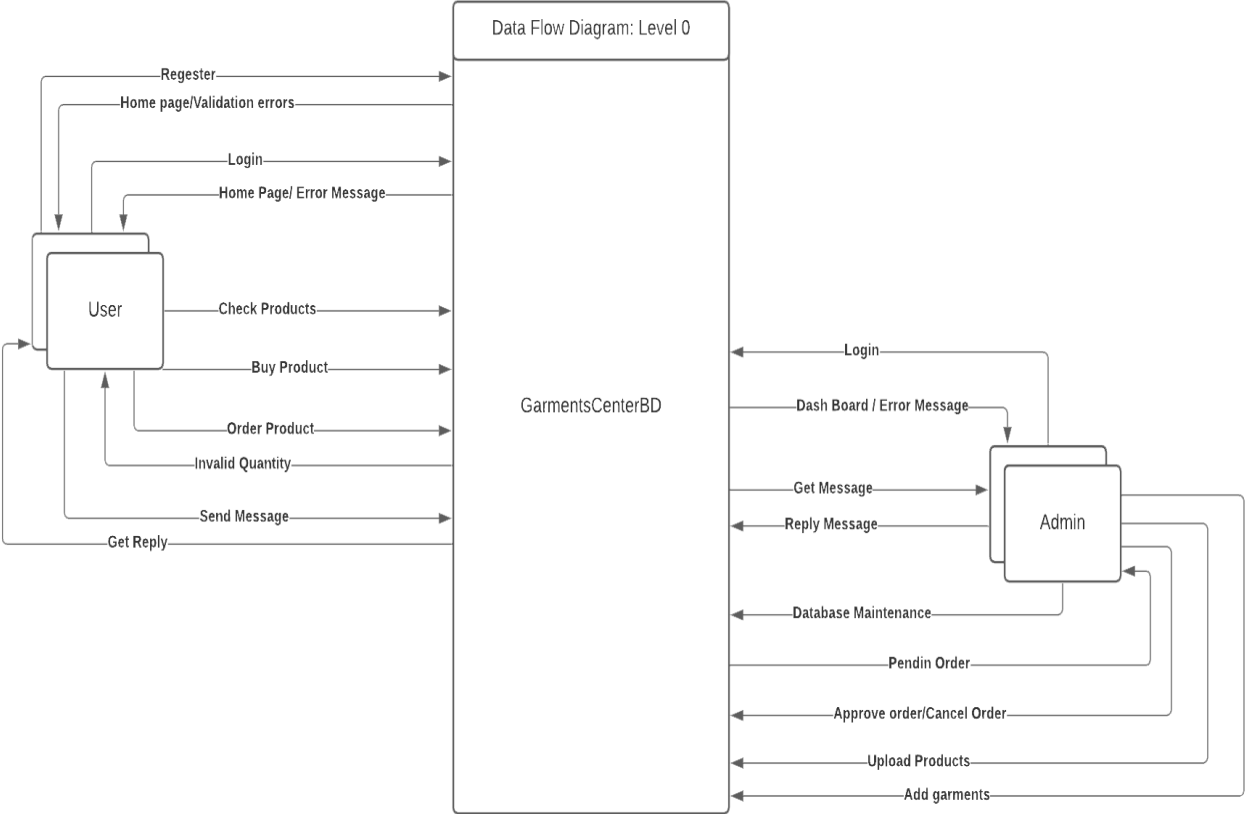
Data Flow Diagram: Level 0

Regester
Home page/Validation errors
Login
Home Page/ Error Message

User

Check Products
Buy Product
Order Product
Invalid Quantity
Send Message
Get Reply

GarmentsCenterBD

Login
Dash Board / Error Message
Get Message
Reply Message

Admin

Database Maintenance
Pendin Order
Approve order/Cancel Order
Upload Products
Add garments